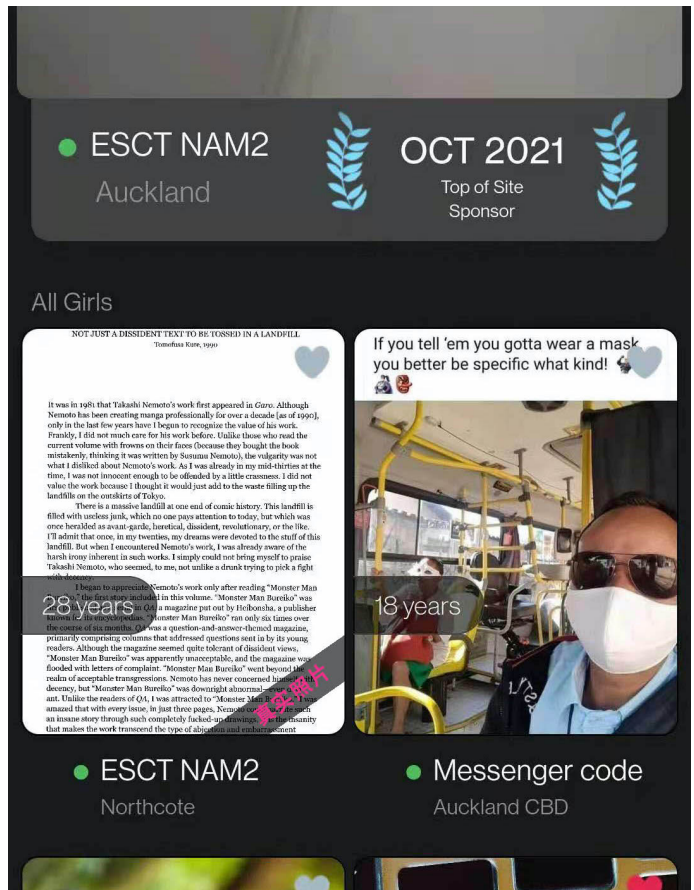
ESCT NAM2
Auckland

OCT 2021
Top of Site Sponsor

All Girls

NOT JUST A DISSIDENT TEXT TO BE TOSSED IN A LANDFILL
Tomofusa Kure, 1990

It was in 1981 that Takashi Nemoto's work first appeared in Garo. Although Nemoto has been creating manga professionally for over a decade [as of 1990], only in the last few years have I begun to recognize the value of his work. Frankly, I did not much care for his work before. Unlike those who read the current volume with frowns on their faces (because they bought the book mistakenly, thinking it was written by Susumu Nemoto), the vulgarity was not what I disliked about Nemoto's work. As I was already in my mid-thirties at the time, I was not innocent enough to be offended by a little crassness. I did not value the work because I thought it would just add to the waste filling up the landfills on the outskirts of Tokyo.

There is a massive landfill at one end of comic history. This landfill is filled with useless junk, which no one pays attention to today, but which was once heralded as avant-garde, heretical, dissident, revolutionary, or the like. I'll admit that once, in my twenties, my dreams were devoted to the stuff of this landfill. But when I encountered Nemoto's work, I was already aware of the harsh irony inherent in such works. I simply could not bring myself to praise Takashi Nemoto, who seemed, to me, not unlike a drunk trying to pick a fight with decency.

I began to appreciate Nemoto's work only after reading "Monster Man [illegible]," the first story included in this volume. "Monster Man Bureiko" was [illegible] Qa, a magazine put out by Heibonsha, a publisher known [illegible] encyclopedias. "Monster Man Bureiko" ran only six times over the course of six months. Qa was a question-and-answer-themed magazine, primarily comprising columns that addressed questions sent in by its young readers. Although the magazine seemed quite tolerant of dissident views, "Monster Man Bureiko" was apparently unacceptable, and the magazine was flooded with letters of complaint. "Monster Man Bureiko" went beyond the realm of acceptable transgressions. Nemoto has never concerned himself with decency, but "Monster Man Bureiko" was downright abnormal—even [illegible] ant. Unlike the readers of Qa, I was attracted to "Monster Man B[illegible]. I was amazed that with every issue, in just three pages, Nemoto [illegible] such an insane story through such completely fucked-up drawings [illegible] the insanity that makes the work transcend the type of abjection and embarrassment

28 years

真实照片

If you tell 'em you gotta wear a mask you better be specific what kind!

18 years

ESCT NAM2
Northcote

Messenger code
Auckland CBD